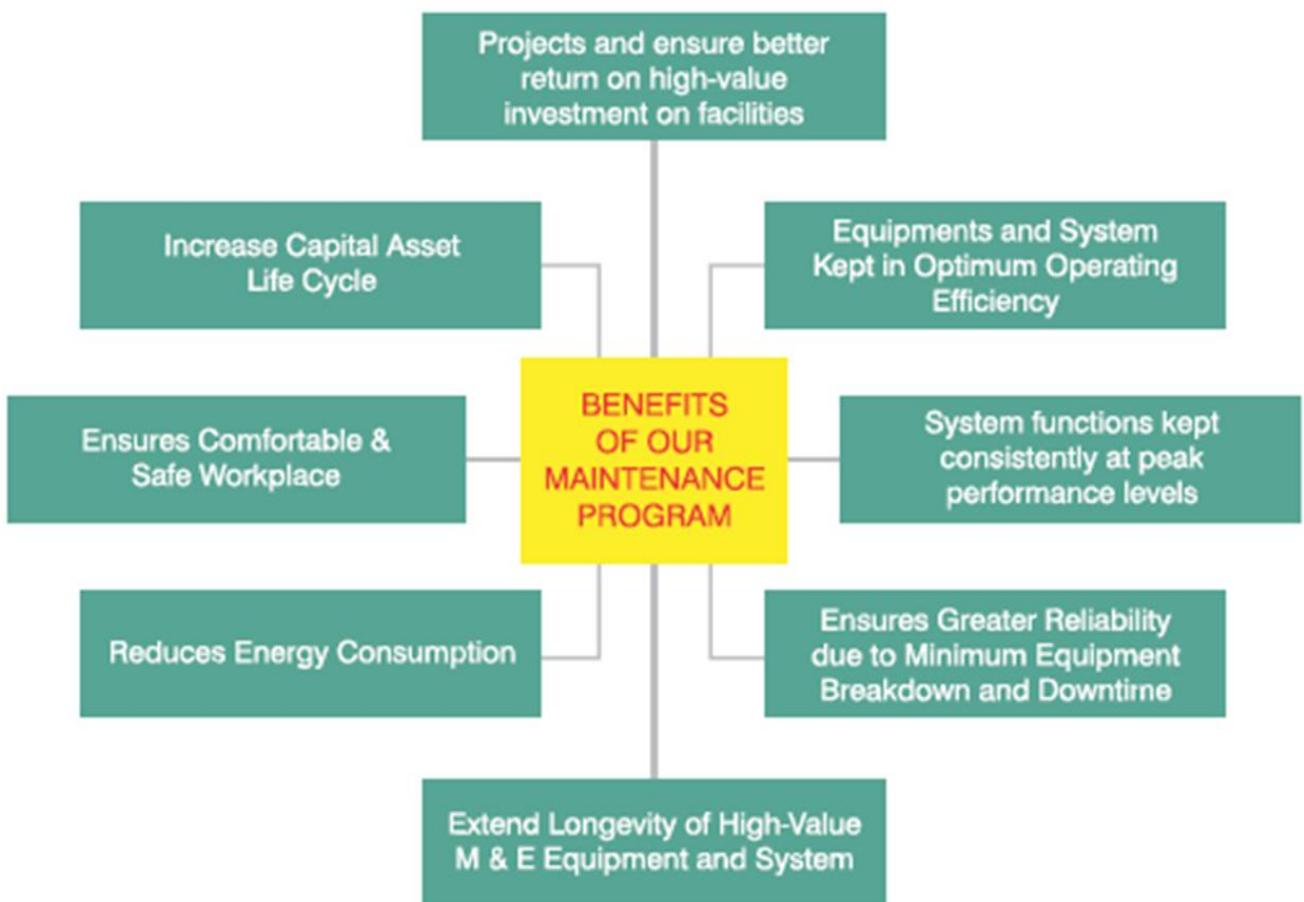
Projects and ensure better return on high-value investment on facilities

Increase Capital Asset Life Cycle

Equipments and System Kept in Optimum Operating Efficiency

BENEFITS OF OUR MAINTENANCE PROGRAM

Ensures Comfortable & Safe Workplace

System functions kept consistently at peak performance levels

Reduces Energy Consumption

Ensures Greater Reliability due to Minimum Equipment Breakdown and Downtime

Extend Longevity of High-Value M & E Equipment and System